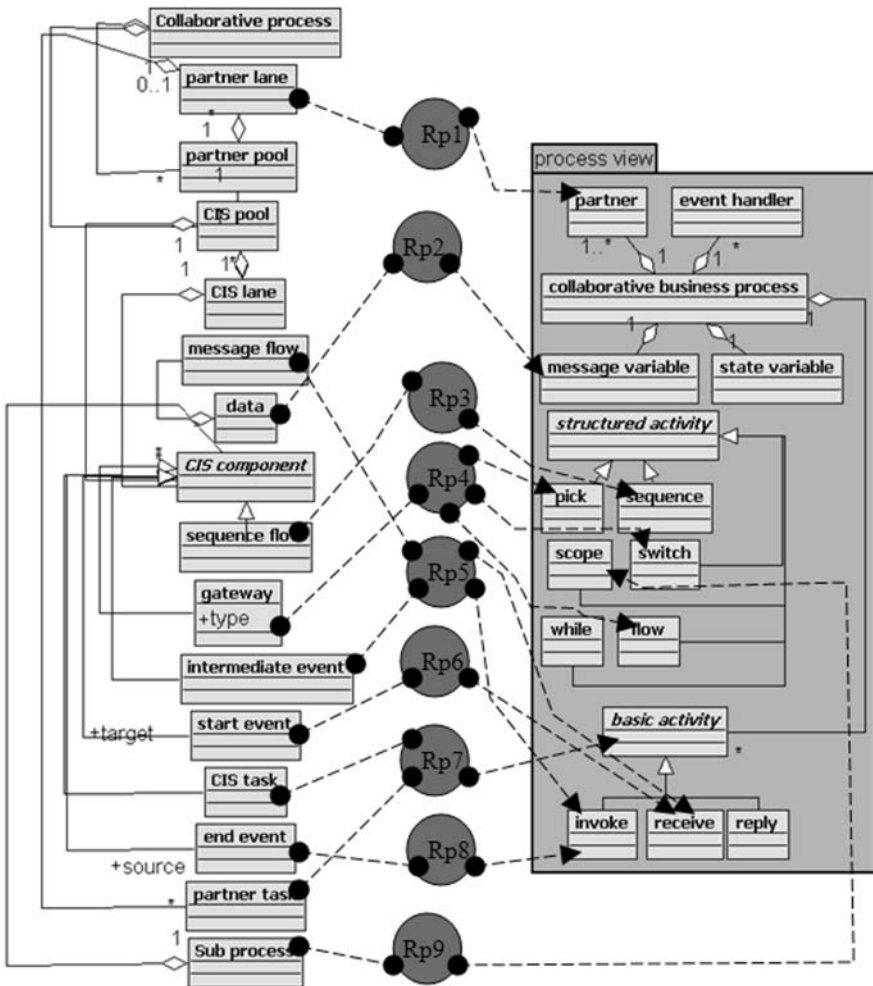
Collaborative process
0..1
partner lane
*
1
partner pool
*
1
CIS pool
1
1
1*
CIS lane
message flow
data
*
CIS component
sequence flow
gateway
+type
intermediate event
+target
start event
CIS task
end event
+source
*
partner task
1
Sub process
Rp1
Rp2
Rp3
Rp4
Rp5
Rp6
Rp7
Rp8
Rp9
process view
partner
event handler
1..*
1
*
collaborative business process
1
1
1
message variable
state variable
structured activity
pick
sequence
scope
switch
while
flow
basic activity
*
invoke
receive
reply